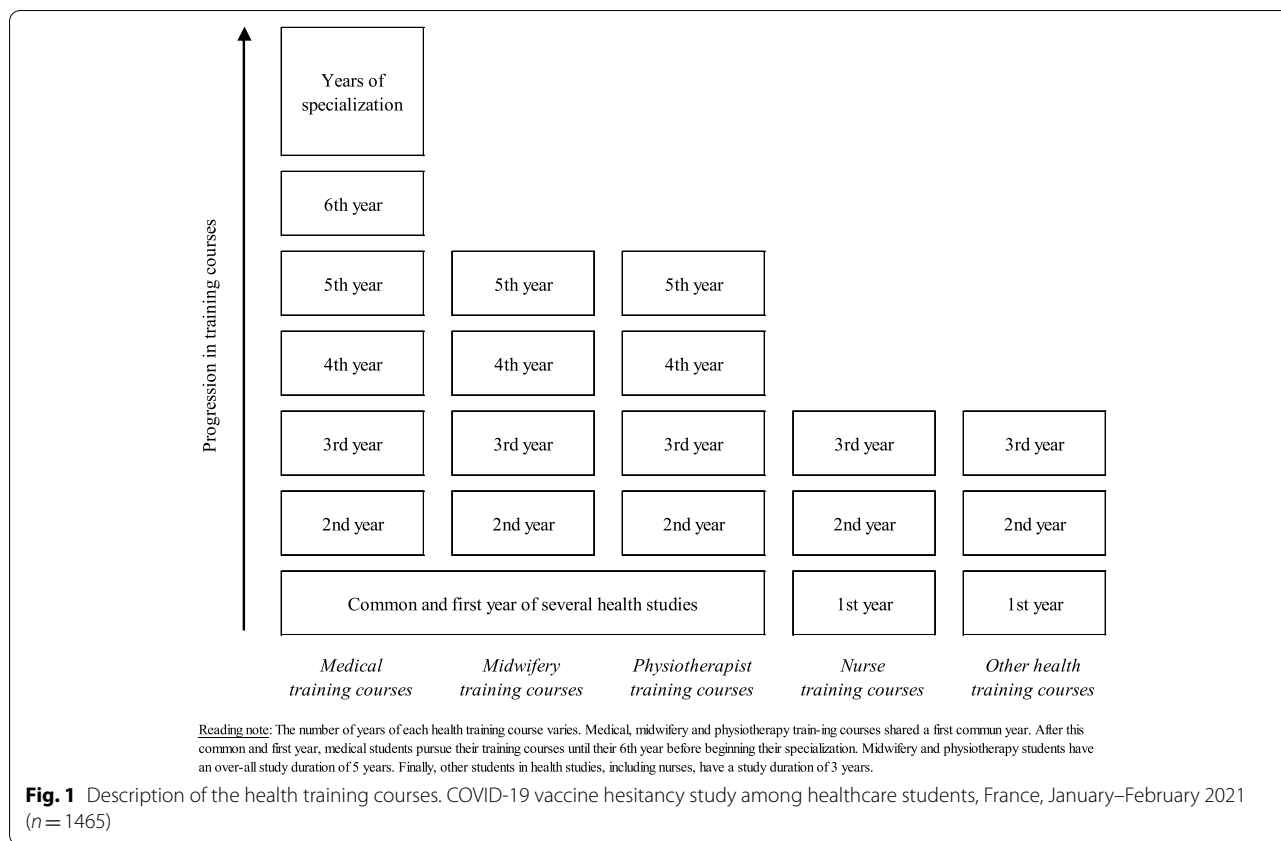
Progression in training courses

Years of specialization

6th year

5th year

5th year

5th year

4th year

4th year

4th year

3rd year

3rd year

3rd year

3rd year

3rd year

2nd year

2nd year

2nd year

2nd year

2nd year

Common and first year of several health studies

1st year

1st year

*Medical training courses*

*Midwifery training courses*

*Physiotherapist training courses*

*Nurse training courses*

*Other health training courses*

Reading note: The number of years of each health training course varies. Medical, midwifery and physiotherapy train-ing courses shared a first commun year. After this common and first year, medical students pursue their training courses until their 6th year before beginning their specialization. Midwifery and physiotherapy students have an over-all study duration of 5 years. Finally, other students in health studies, including nurses, have a study duration of 3 years.

**Fig. 1** Description of the health training courses. COVID-19 vaccine hesitancy study among healthcare students, France, January–February 2021 ($n = 1465$)